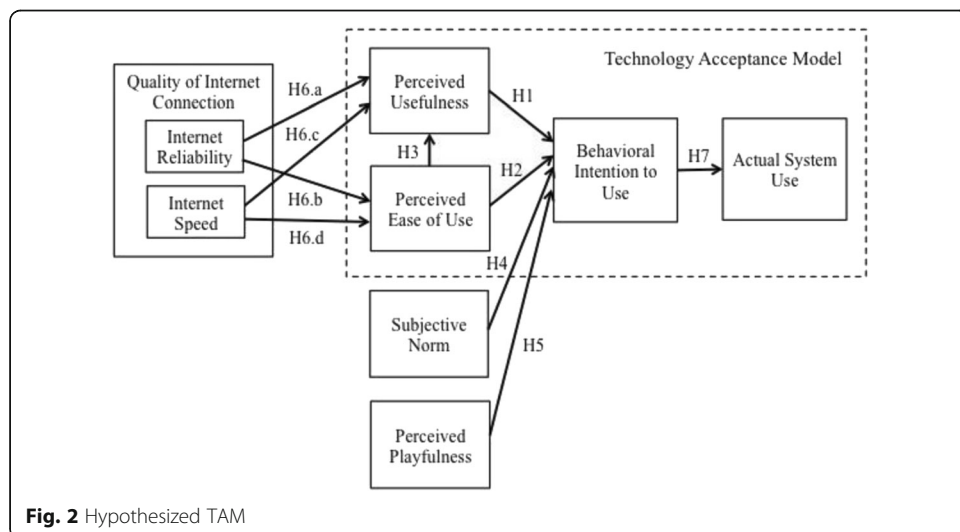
Technology Acceptance Model

Quality of Internet Connection

Internet Reliability

Internet Speed

H6.a

H6.c

H6.b

H6.d

Perceived Usefulness

H3

Perceived Ease of Use

H1

H2

Behavioral Intention to Use

H7

Actual System Use

H4

Subjective Norm

H5

Perceived Playfulness

**Fig. 2** Hypothesized TAM